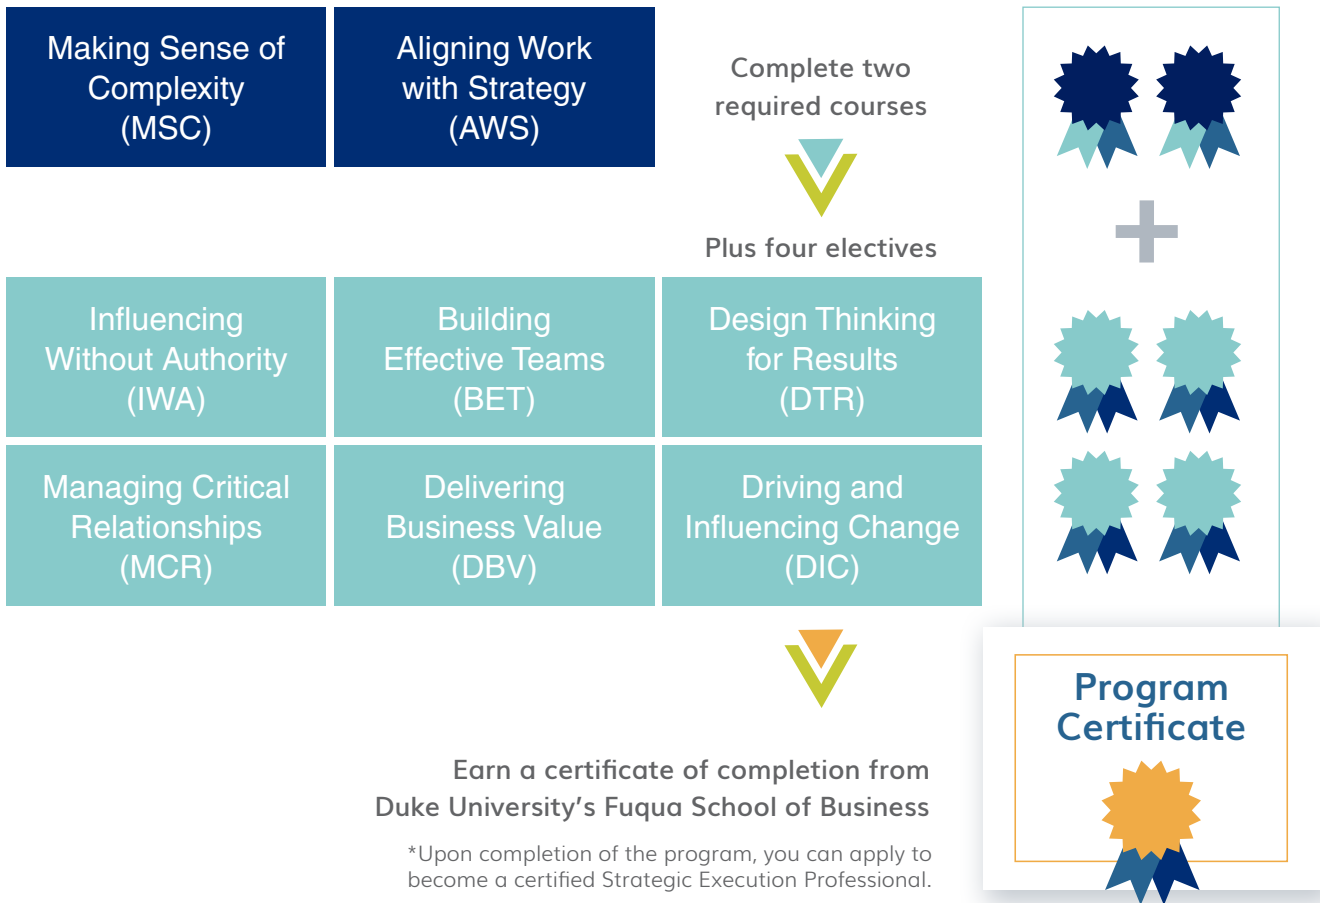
Making Sense of Complexity (MSC)

Aligning Work with Strategy (AWS)

Complete two required courses

Plus four electives

Influencing Without Authority (IWA)

Building Effective Teams (BET)

Design Thinking for Results (DTR)

Managing Critical Relationships (MCR)

Delivering Business Value (DBV)

Driving and Influencing Change (DIC)

Earn a certificate of completion from Duke University's Fuqua School of Business

*Upon completion of the program, you can apply to become a certified Strategic Execution Professional.

Program Certificate